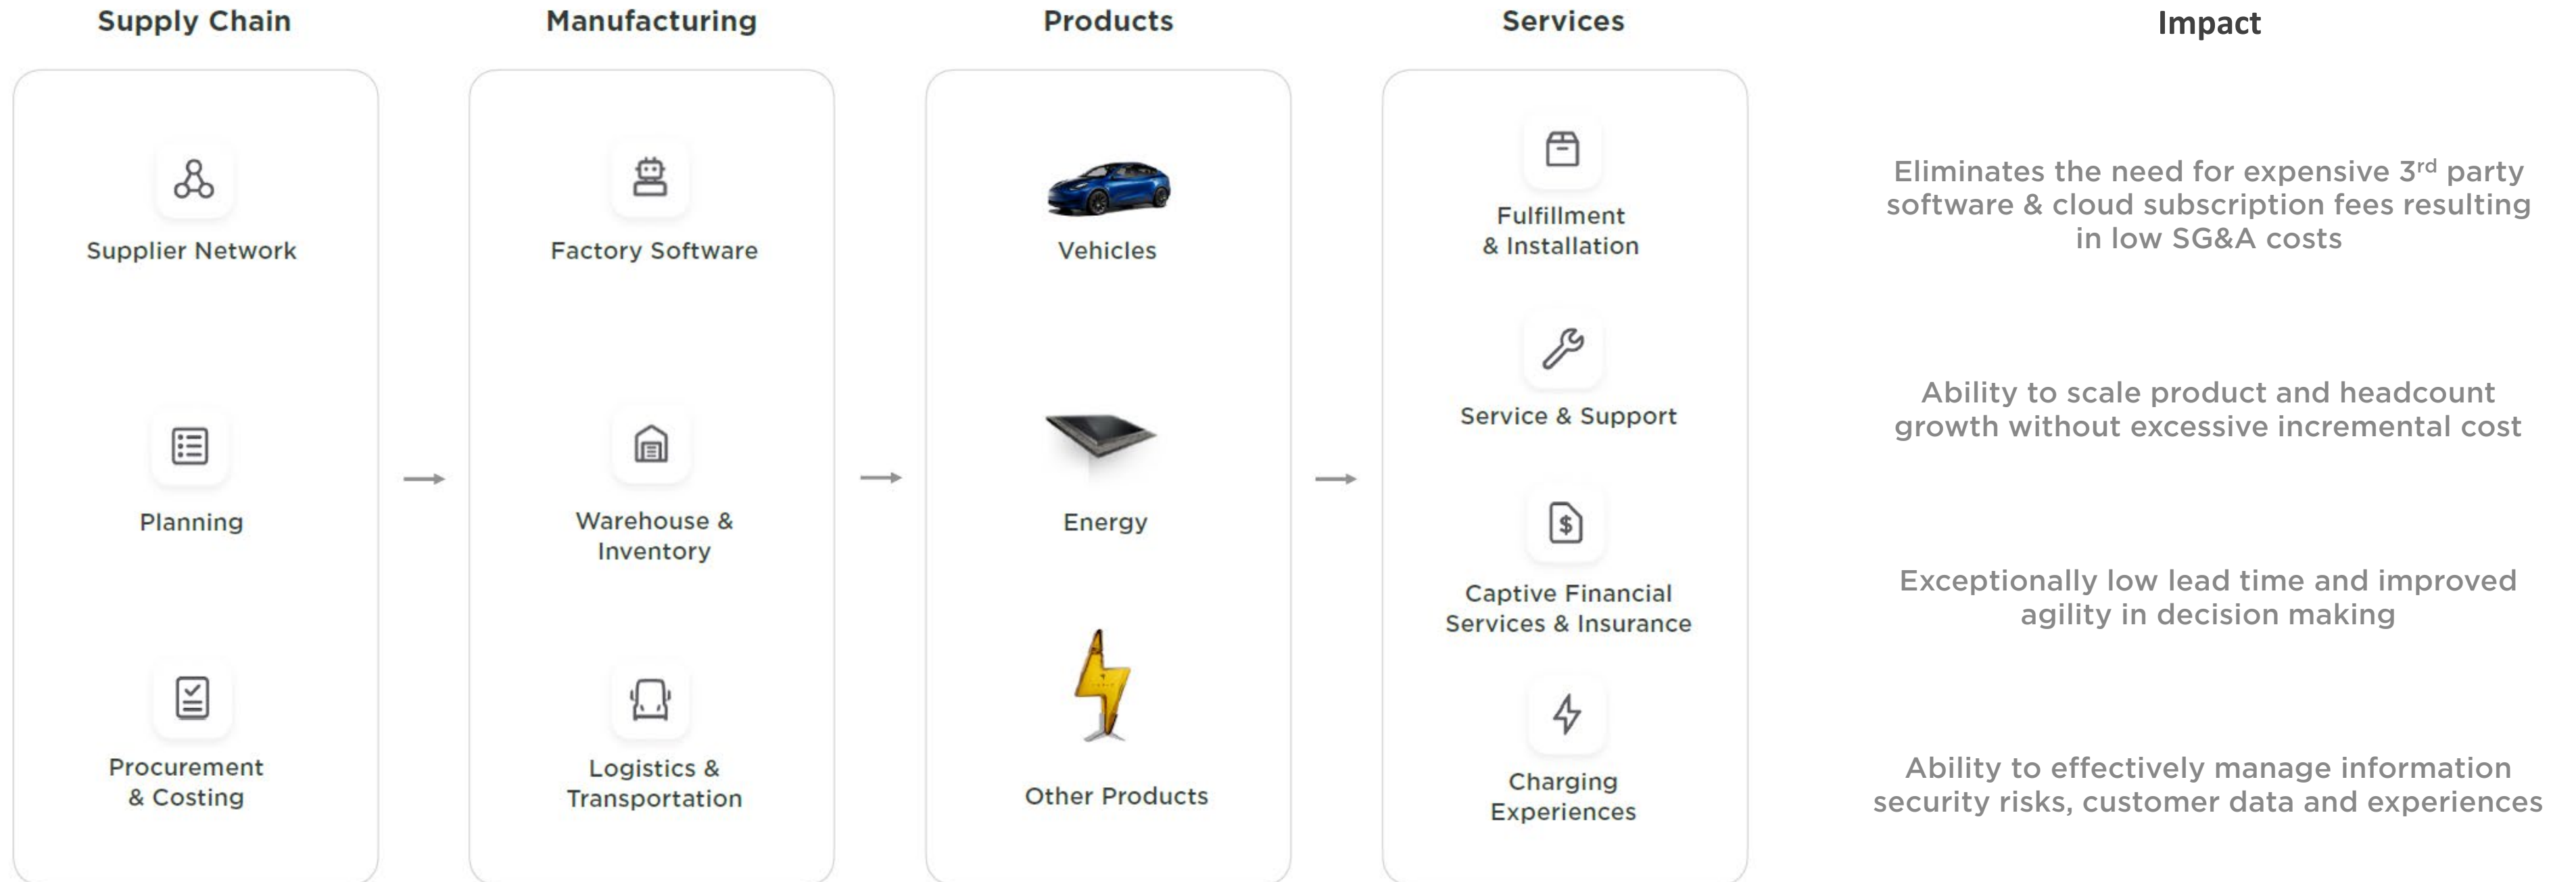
Supply Chain

Supplier Network

Planning

Procurement & Costing

Manufacturing

Factory Software

Warehouse & Inventory

Logistics & Transportation

Products

Vehicles

Energy

Other Products

Services

Fulfillment & Installation

Service & Support

Captive Financial Services & Insurance

Charging Experiences

Impact

Eliminates the need for expensive 3$^{rd}$ party software & cloud subscription fees resulting in low SG&A costs

Ability to scale product and headcount growth without excessive incremental cost

Exceptionally low lead time and improved agility in decision making

Ability to effectively manage information security risks, customer data and experiences